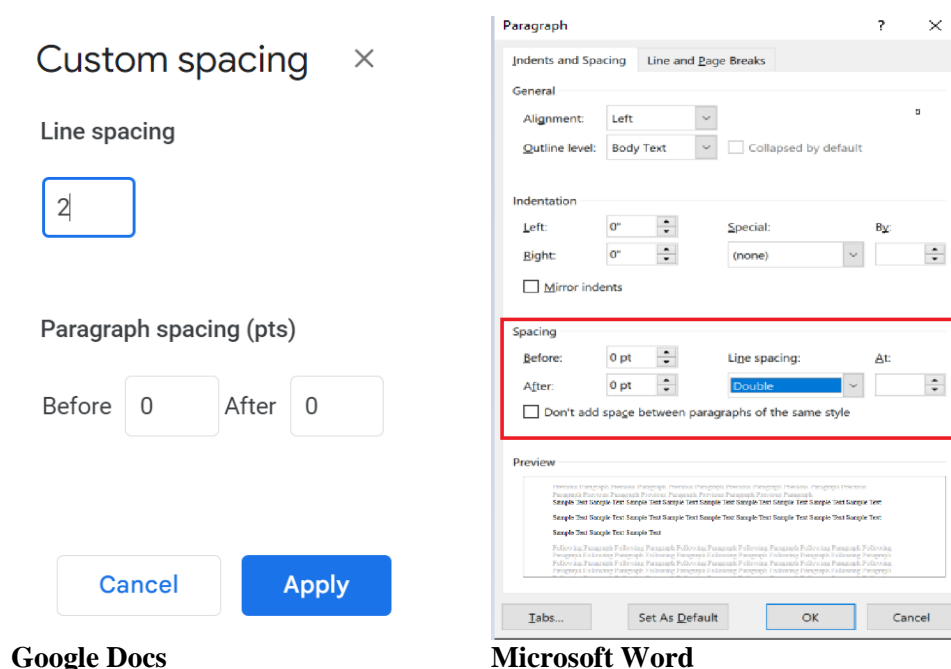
Custom spacing ×

Line spacing

2

Paragraph spacing (pts)

Before 0 After 0

Cancel Apply

Google Docs

Paragraph ? ×

Indents and Spacing Line and Page Breaks

General

Alignment: Left

Outline level: Body Text Collapsed by default

Indentation

Left: 0"

Right: 0"

Special: (none)

By:

Mirror indents

Spacing

Before: 0 pt

After: 0 pt

Line spacing: Double

At:

Don't add space between paragraphs of the same style

Preview

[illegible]

Sample Text Sample Text Sample Text Sample Text Sample Text Sample Text Sample Text Sample Text Sample Text

Sample Text Sample Text Sample Text Sample Text Sample Text Sample Text Sample Text Sample Text Sample Text

Sample Text Sample Text Sample Text

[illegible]

Tabs... Set As Default OK Cancel

Microsoft Word